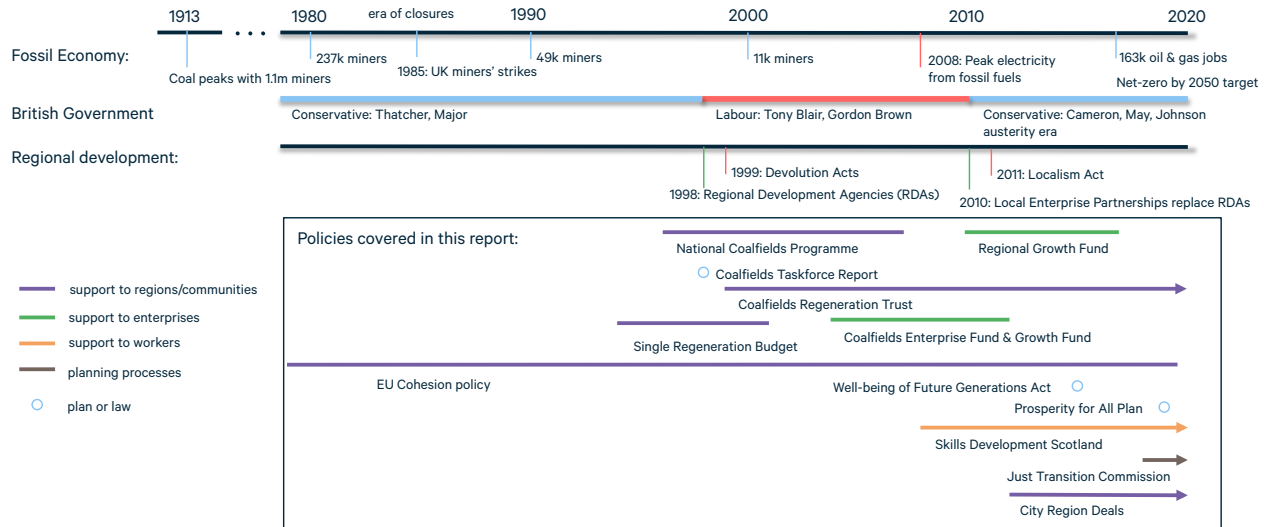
1913 ... 1980 era of closures 1990 2000 2010 2020

Fossil Economy:

Coal peaks with 1.1m miners
237k miners
1985: UK miners' strikes
49k miners
11k miners
2008: Peak electricity from fossil fuels
163k oil & gas jobs
Net-zero by 2050 target

British Government

Conservative: Thatcher, Major
Labour: Tony Blair, Gordon Brown
Conservative: Cameron, May, Johnson austerity era

Regional development:

1999: Devolution Acts
1998: Regional Development Agencies (RDAs)
2011: Localism Act
2010: Local Enterprise Partnerships replace RDAs

Policies covered in this report:

National Coalfields Programme
Regional Growth Fund
Coalfields Taskforce Report
Coalfields Regeneration Trust
Coalfields Enterprise Fund & Growth Fund
Single Regeneration Budget
EU Cohesion policy
Well-being of Future Generations Act
Prosperity for All Plan
Skills Development Scotland
Just Transition Commission
City Region Deals

support to regions/communities
support to enterprises
support to workers
planning processes
plan or law